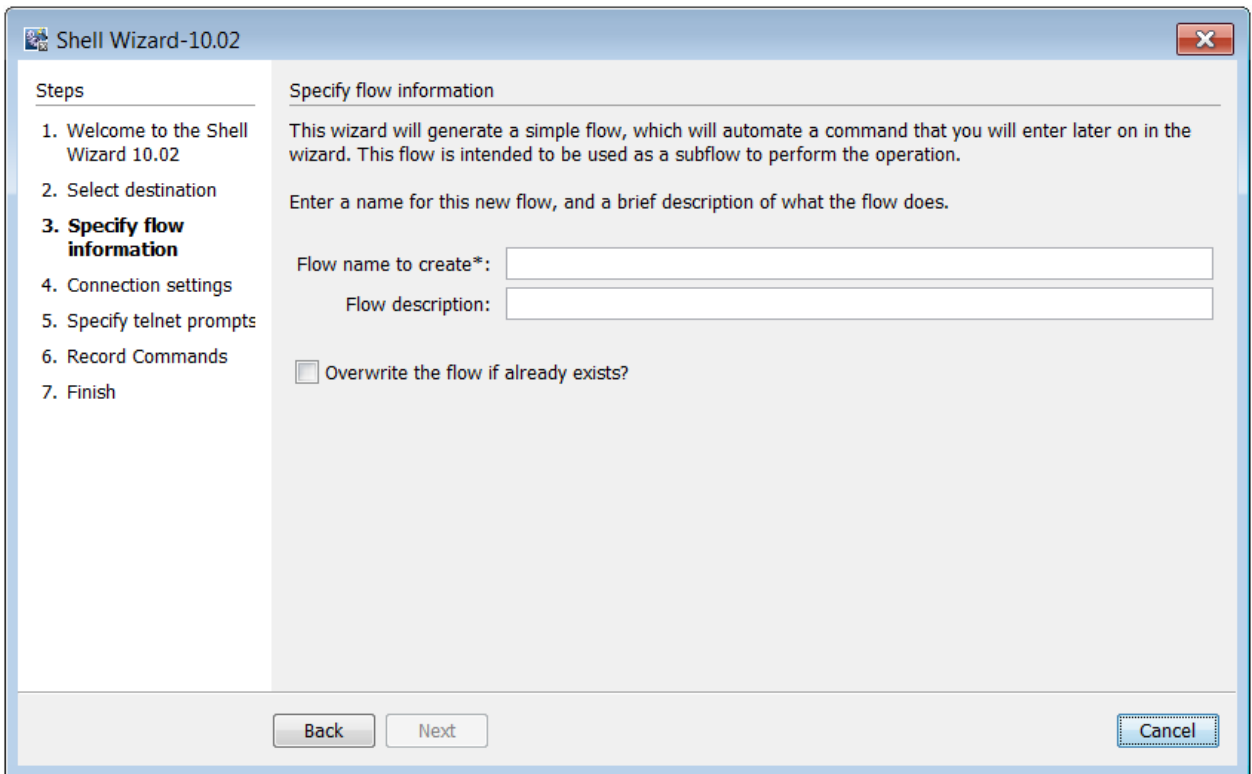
Shell Wizard-10.02

Steps

1. Welcome to the Shell Wizard 10.02
2. Select destination
3. Specify flow information
4. Connection settings
5. Specify telnet prompts
6. Record Commands
7. Finish

Specify flow information

This wizard will generate a simple flow, which will automate a command that you will enter later on in the wizard. This flow is intended to be used as a subflow to perform the operation.

Enter a name for this new flow, and a brief description of what the flow does.

Flow name to create*:

Flow description:

Overwrite the flow if already exists?

Back Next Cancel